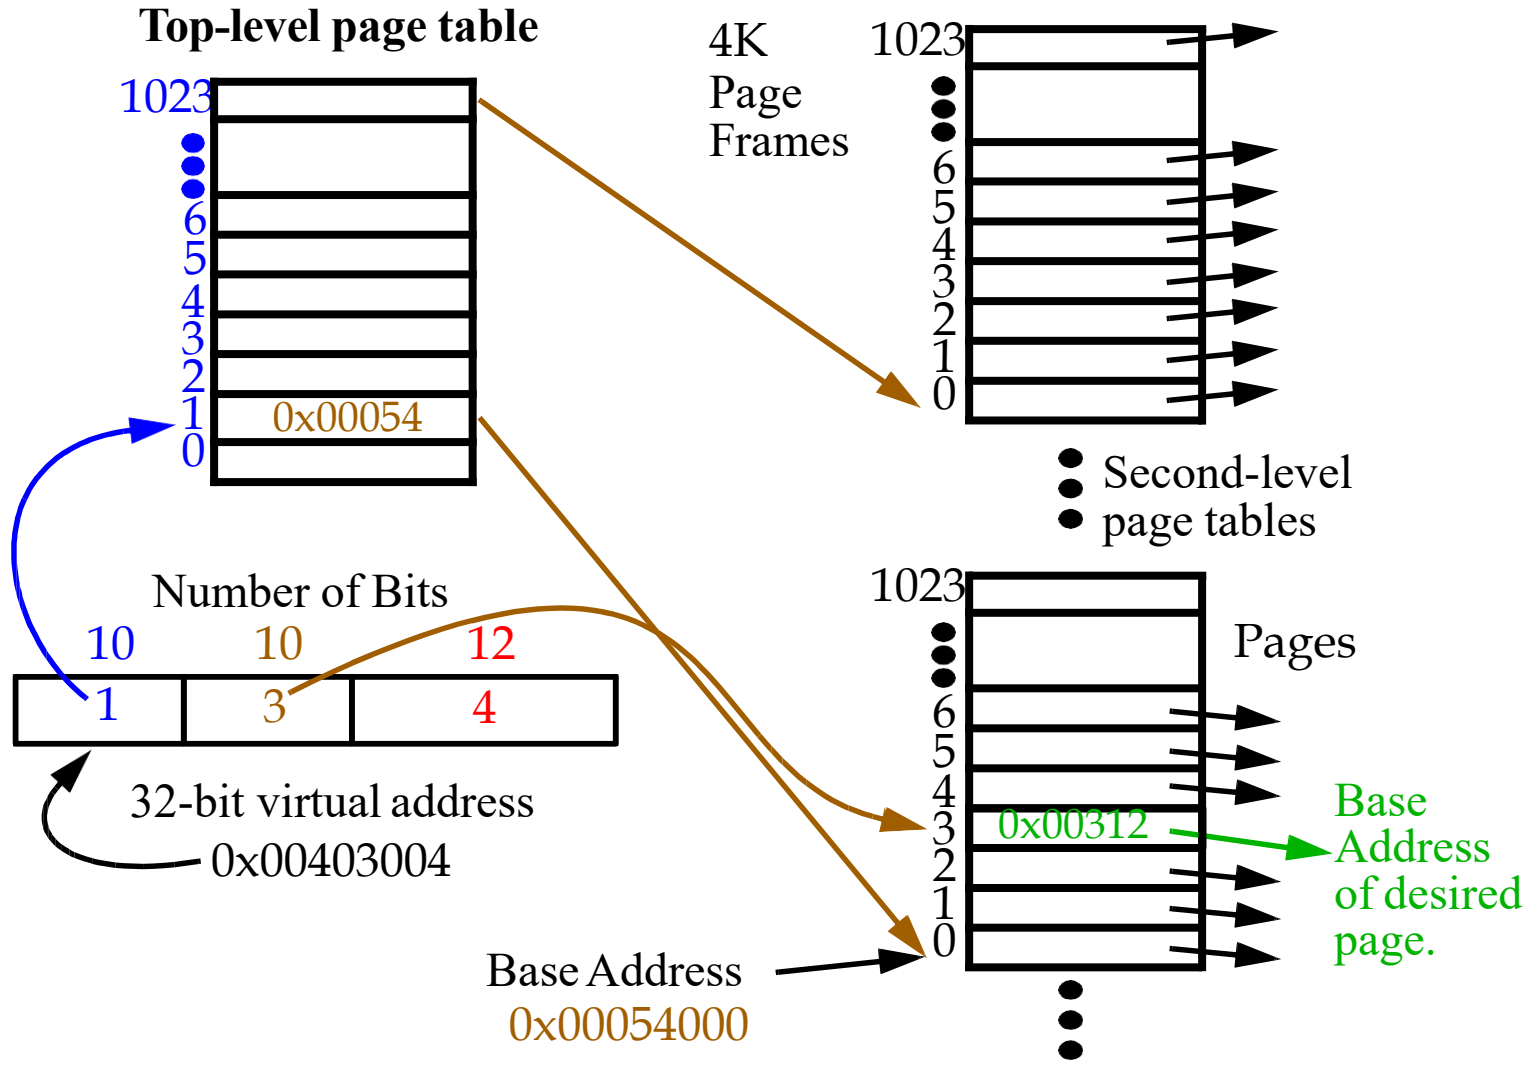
Top-level page table

1023
6
5
4
3
2
1 0x00054
0

4K Page Frames

1023
6
5
4
3
2
1
0

Second-level page tables

Number of Bits
10 10 12
1 3 4

32-bit virtual address
0x00403004

1023
6
5
4
3 0x00312
2
1
0

Pages

Base Address of desired page.

Base Address
0x00054000